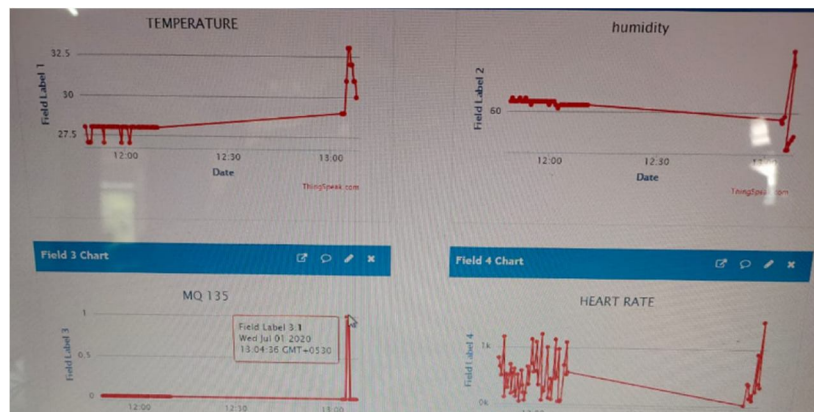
TEMPERATURE

Field Label 1

32.5

30

27.5

12:00

12:30

13:00

Date

ThingSpeak.com

humidity

Field Label 2

60

12:00

12:30

13:00

Date

ThingSpeak.com

Field 3 Chart

MQ 135

Field Label 3

1

0.5

0

Field Label 3: 1
Wed Jul 01 2020
13:04:36 GMT+0530

12:00

12:30

13:00

Field 4 Chart

HEART RATE

Field Label 4

1k

0k

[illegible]